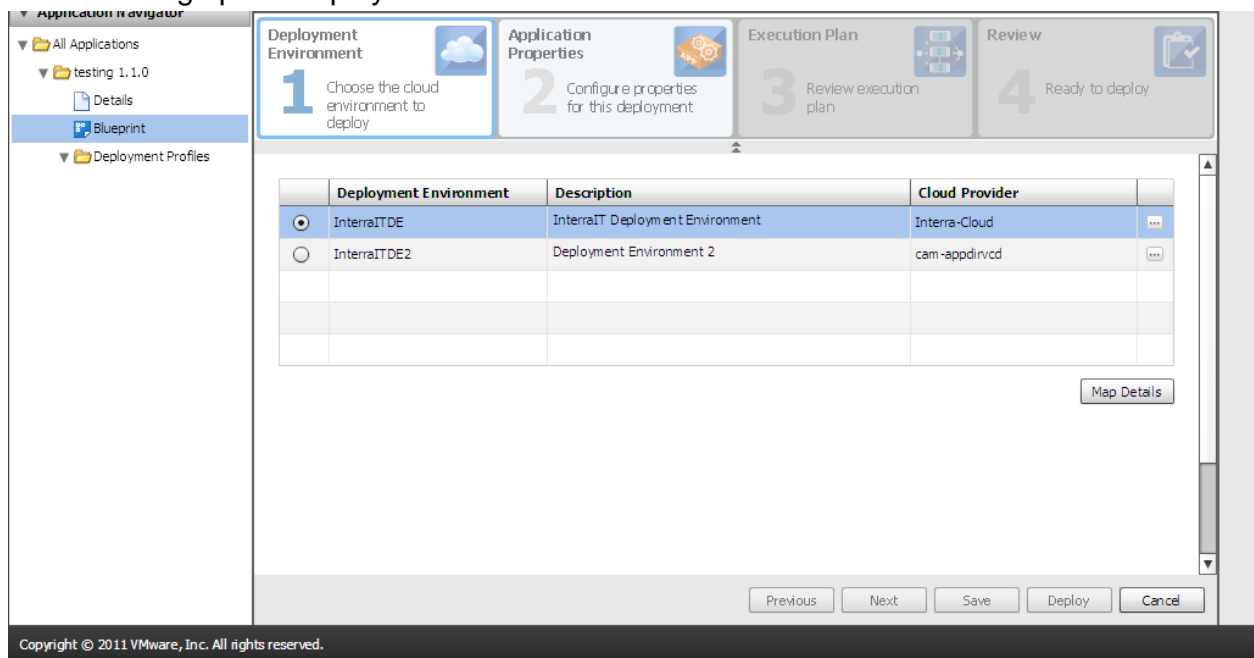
Application Navigator

All Applications
testing 1.1.0
Details
Blueprint
Deployment Profiles

Deployment Environment
1 Choose the cloud environment to deploy

Application Properties
2 Configure properties for this deployment

Execution Plan
3 Review execution plan

Review
4 Ready to deploy

| | Deployment Environment | Description | Cloud Provider | |
|---|---|---|---|---|
| ⦿ | InterraITDE | InterraIT Deployment Environment | Interra-Cloud | ... |
| ○ | InterraITDE2 | Deployment Environment 2 | cam-appdirvcd | ... |
| | | | | |
| | | | | |
| | | | | |

Map Details

Previous Next Save Deploy Cancel

Copyright © 2011 VMware, Inc. All rights reserved.